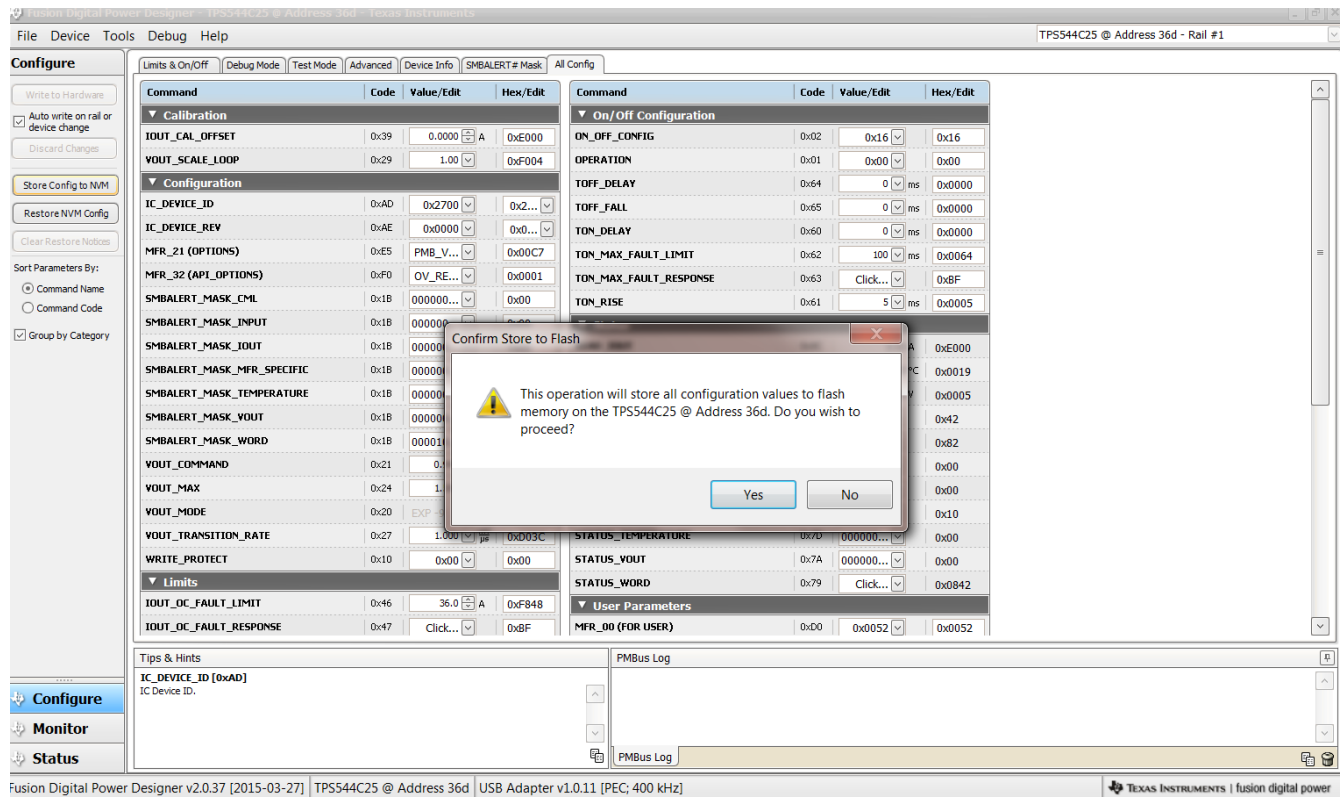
Fusion Digital Power Designer - TPS544C25 @ Address 36d - Texas Instruments

File Device Tools Debug Help

TPS544C25 @ Address 36d - Rail #1

Configure

Write to Hardware

Auto write on rail or device change

Discard Changes

Store Config to NVM

Restore NVM Config

Clear Restore Notices

Sort Parameters By:

Command Name

Command Code

Group by Category

Limits & On/Off | Debug Mode | Test Mode | Advanced | Device Info | SMBALERT# Mask | All Config

| Command | Code | Value/Edit | Hex/Edit |
|---|---|---|---|
| Calibration | | | |
| IOUT_CAL_OFFSET | 0x39 | 0.0000 A | 0xE000 |
| VOUT_SCALE_LOOP | 0x29 | 1.00 | 0xF004 |
| Configuration | | | |
| IC_DEVICE_ID | 0xAD | 0x2700 | 0x2... |
| IC_DEVICE_REV | 0xAE | 0x0000 | 0x0... |
| MFR_21 (OPTIONS) | 0xE5 | PMB_V... | 0x00C7 |
| MFR_32 (API_OPTIONS) | 0xF0 | OV_RE... | 0x0001 |
| SMBALERT_MASK_CML | 0x1B | 000000... | 0x00 |
| SMBALERT_MASK_INPUT | 0x1B | 000000 | |
| SMBALERT_MASK_IOUT | 0x1B | 00000 | |
| SMBALERT_MASK_MFR_SPECIFIC | 0x1B | 00000 | |
| SMBALERT_MASK_TEMPERATURE | 0x1B | 00000 | |
| SMBALERT_MASK_VOUT | 0x1B | 00000 | |
| SMBALERT_MASK_WORD | 0x1B | 00001 | |
| VOUT_COMMAND | 0x21 | 0. | |
| VOUT_MAX | 0x24 | 1. | |
| VOUT_MODE | 0x20 | EXP | |
| VOUT_TRANSITION_RATE | 0x27 | 1.000 | 0xD03C |
| WRITE_PROTECT | 0x10 | 0x00 | 0x00 |
| Limits | | | |
| IOUT_OC_FAULT_LIMIT | 0x46 | 36.0 A | 0xF848 |
| IOUT_OC_FAULT_RESPONSE | 0x47 | Click... | 0xBF |

| Command | Code | Value/Edit | Hex/Edit |
|---|---|---|---|
| On/Off Configuration | | | |
| ON_OFF_CONFIG | 0x02 | 0x16 | 0x16 |
| OPERATION | 0x01 | 0x00 | 0x00 |
| TOFF_DELAY | 0x64 | 0 ms | 0x0000 |
| TOFF_FALL | 0x65 | 0 ms | 0x0000 |
| TON_DELAY | 0x60 | 0 ms | 0x0000 |
| TON_MAX_FAULT_LIMIT | 0x62 | 100 ms | 0x0064 |
| TON_MAX_FAULT_RESPONSE | 0x63 | Click... | 0xBF |
| TON_RISE | 0x61 | 5 ms | 0x0005 |
| | | A | 0xE000 |
| | | °C | 0x0019 |
| | | V | 0x0005 |
| | | | 0x42 |
| | | | 0x82 |
| | | | 0x00 |
| | | | 0x00 |
| | | | 0x10 |
| STATUS_TEMPERATURE | 0x7D | 000000... | 0x00 |
| STATUS_VOUT | 0x7A | 000000... | 0x00 |
| STATUS_WORD | 0x79 | Click... | 0x0842 |
| User Parameters | | | |
| MFR_00 (FOR USER) | 0xD0 | 0x0052 | 0x0052 |

Confirm Store to Flash

This operation will store all configuration values to flash memory on the TPS544C25 @ Address 36d. Do you wish to proceed?

Yes No

Tips & Hints

IC_DEVICE_ID [0xAD]
IC Device ID.

PMBus Log

PMBus Log

Configure

Monitor

Status

Fusion Digital Power Designer v2.0.37 [2015-03-27] | TPS544C25 @ Address 36d | USB Adapter v1.0.11 [PEC; 400 kHz]

Texas Instruments | fusion digital power